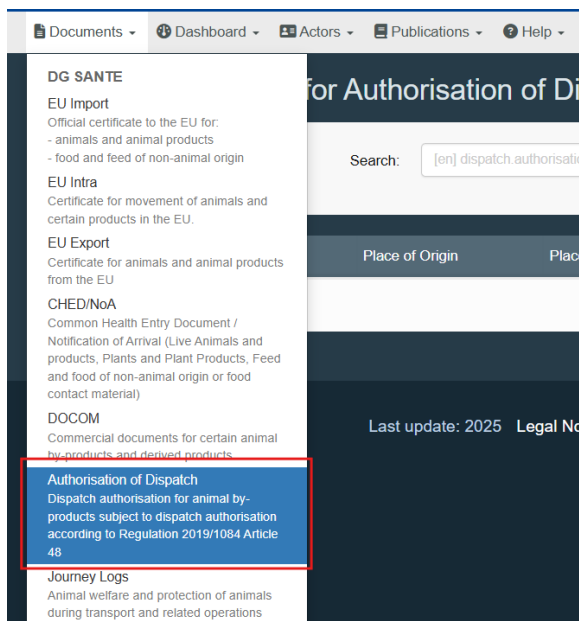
Documents ▾ Dashboard ▾ Actors ▾ Publications ▾ Help ▾

DG SANTE

EU Import
Official certificate to the EU for:
- animals and animal products
- food and feed of non-animal origin

EU Intra
Certificate for movement of animals and certain products in the EU.

EU Export
Certificate for animals and animal products from the EU

CHED/NoA
Common Health Entry Document / Notification of Arrival (Live Animals and products, Plants and Plant Products, Feed and food of non-animal origin or food contact material)

DOCOM
Commercial documents for certain animal by-products and derived products

Authorisation of Dispatch
Dispatch authorisation for animal by-products subject to dispatch authorisation according to Regulation 2019/1084 Article 48

Journey Logs
Animal welfare and protection of animals during transport and related operations

for Authorisation of Di

Search: [en] dispatch.authorisati

Place of Origin Plac

Last update: 2025 Legal No